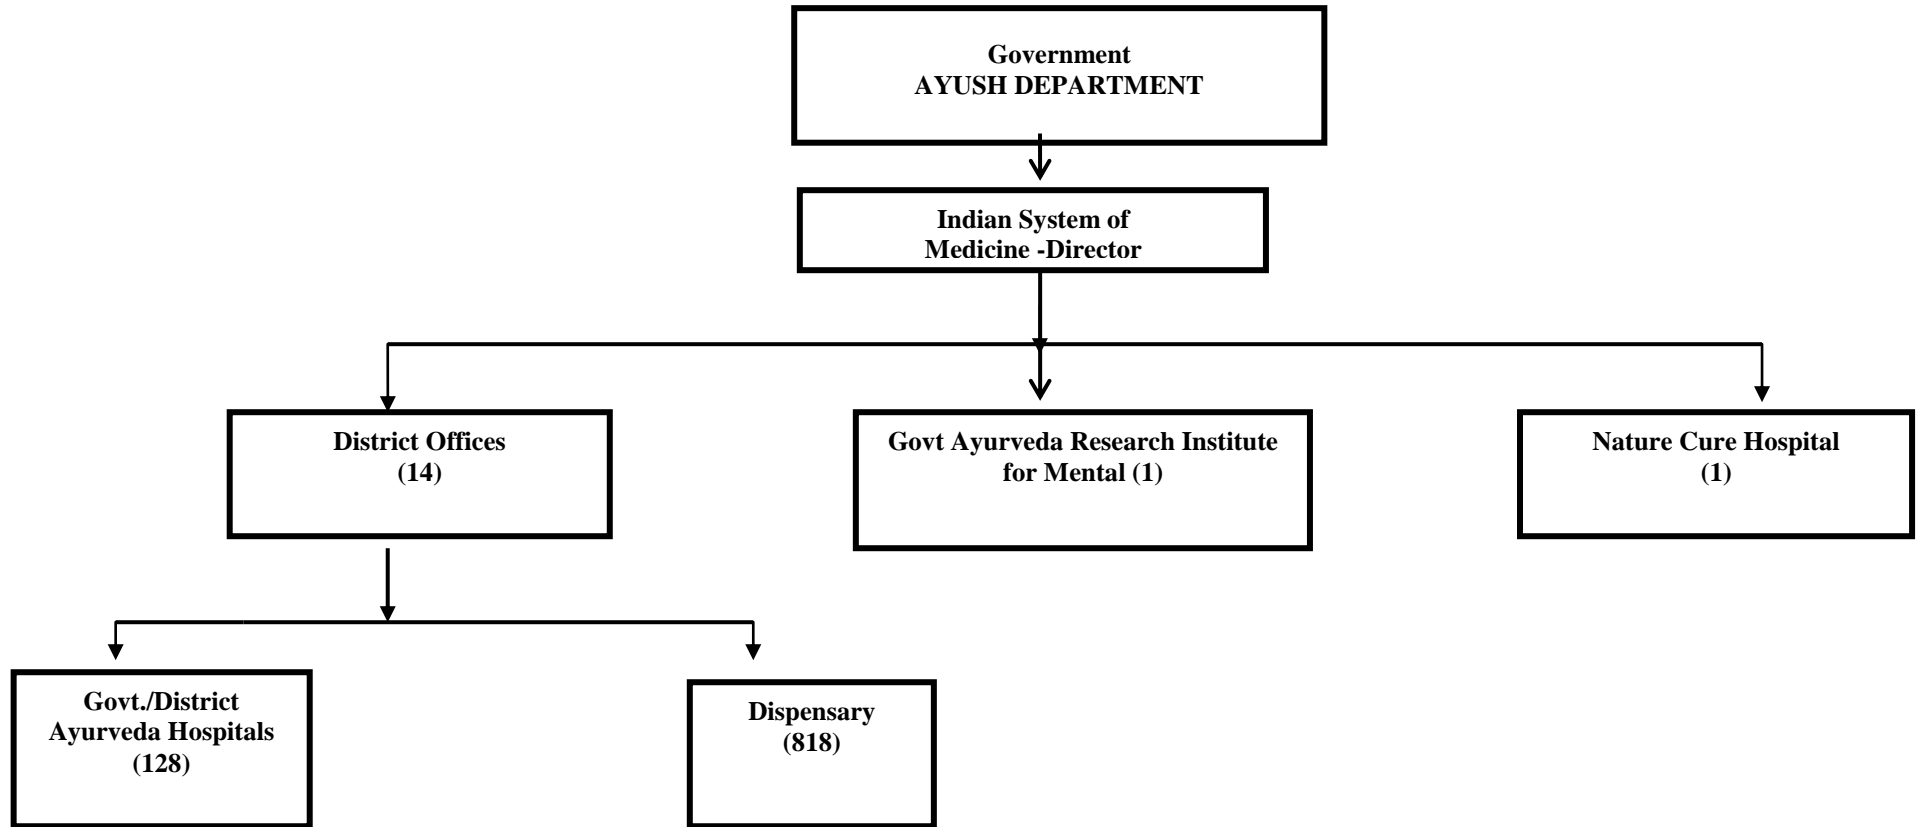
Government
AYUSH DEPARTMENT

Indian System of
Medicine -Director

District Offices
(14)

Govt Ayurveda Research Institute for Mental (1)

Nature Cure Hospital
(1)

Govt./District
Ayurveda Hospitals
(128)

Dispensary
(818)